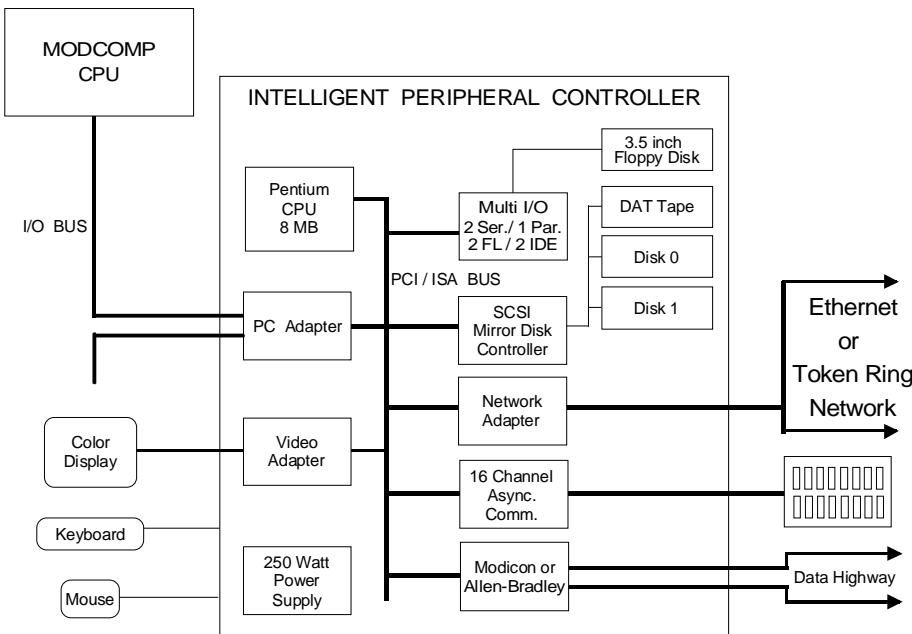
MODCOMP CPU

INTELLIGENT PERIPHERAL CONTROLLER

I/O BUS

Pentium CPU 8 MB

3.5 inch Floppy Disk

Multi I/O 2 Ser./ 1 Par. 2 FL / 2 IDE

DAT Tape

Disk 0

Disk 1

PCI / ISA BUS

PC Adapter

SCSI Mirror Disk Controller

Ethernet or Token Ring Network

Network Adapter

Color Display

Video Adapter

16 Channel Async. Comm.

Keyboard

250 Watt Power Supply

Modicon or Allen-Bradley

Data Highway

Mouse